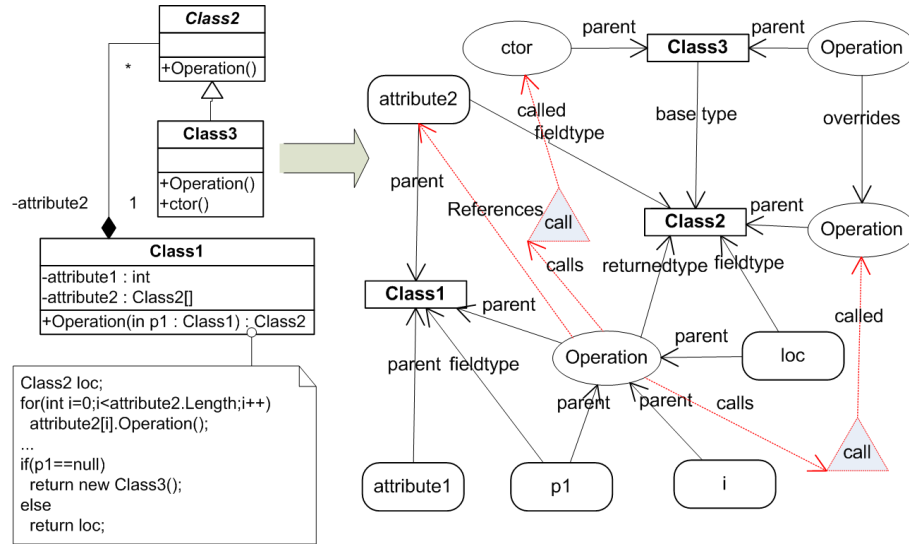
Class2

+Operation()

*

Class3

+Operation()
+ctor()

-attribute2

1

Class1

-attribute1 : int
-attribute2 : Class2[]

+Operation(in p1 : Class1) : Class2

Class2 loc;
for(int i=0;i<attribute2.Length;i++)
attribute2[i].Operation();
...
if(p1==null)
return new Class3();
else
return loc;

ctor

parent

Class3

parent

Operation

attribute2

called

fieldtype

base type

overrides

parent

References

call

Class2

parent

Operation

calls

returnedtype

fieldtype

Class1

parent

called

parent

Operation

loc

parent

fieldtype

parent

parent

calls

call

attribute1

p1

i